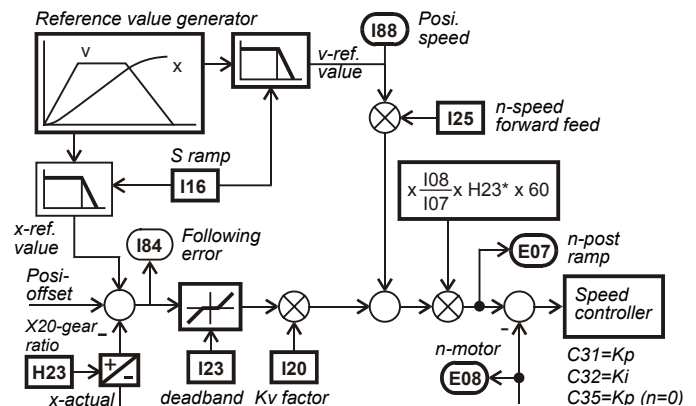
Reference value generator

v

x

v-ref. value

I88

Posi. speed

I25

n-speed forward feed

S ramp

I16

x-ref. value

$x \frac{I08}{I07} x$ H23* x 60

I84

Following error

E07

n-post ramp

Posi-offset

X20-gear ratio

H23

+

-

x-actual

I23

deadband

I20

Kv factor

-

n-motor

E08

Speed controller

C31=Kp

C32=Ki

C35=Kp (n=0)